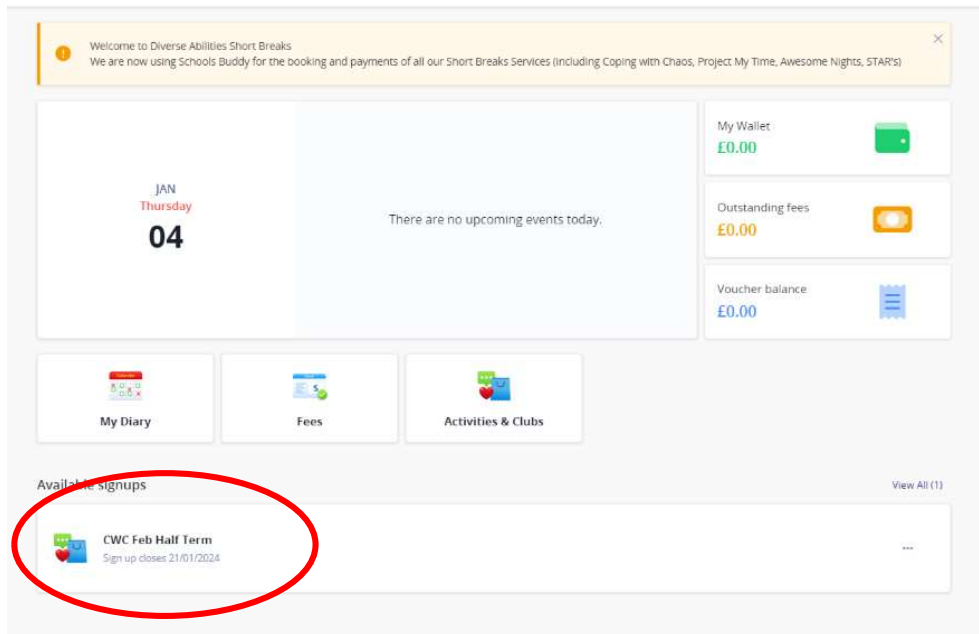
Welcome to Diverse Abilities Short Breaks
We are now using Schools Buddy for the booking and payments of all our Short Breaks Services (including Coping with Chaos, Project My Time, Awesome Nights, STAR's)

×

JAN
Thursday
04

There are no upcoming events today.

My Wallet
£0.00

Outstanding fees
£0.00

Voucher balance
£0.00

My Diary

Fees

Activities & Clubs

Available signups

View All (1)

CWC Feb Half Term
Sign up closes 21/01/2024

...